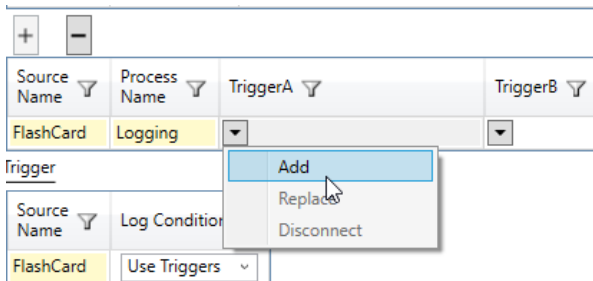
+ −

| Source Name | Process Name | TriggerA | TriggerB |
|---|---|---|---|
| FlashCard | Logging | ▾ | ▾ |

Add
Replace
Disconnect

Trigger

| Source Name | Log Condition |
|---|---|
| FlashCard | Use Triggers |